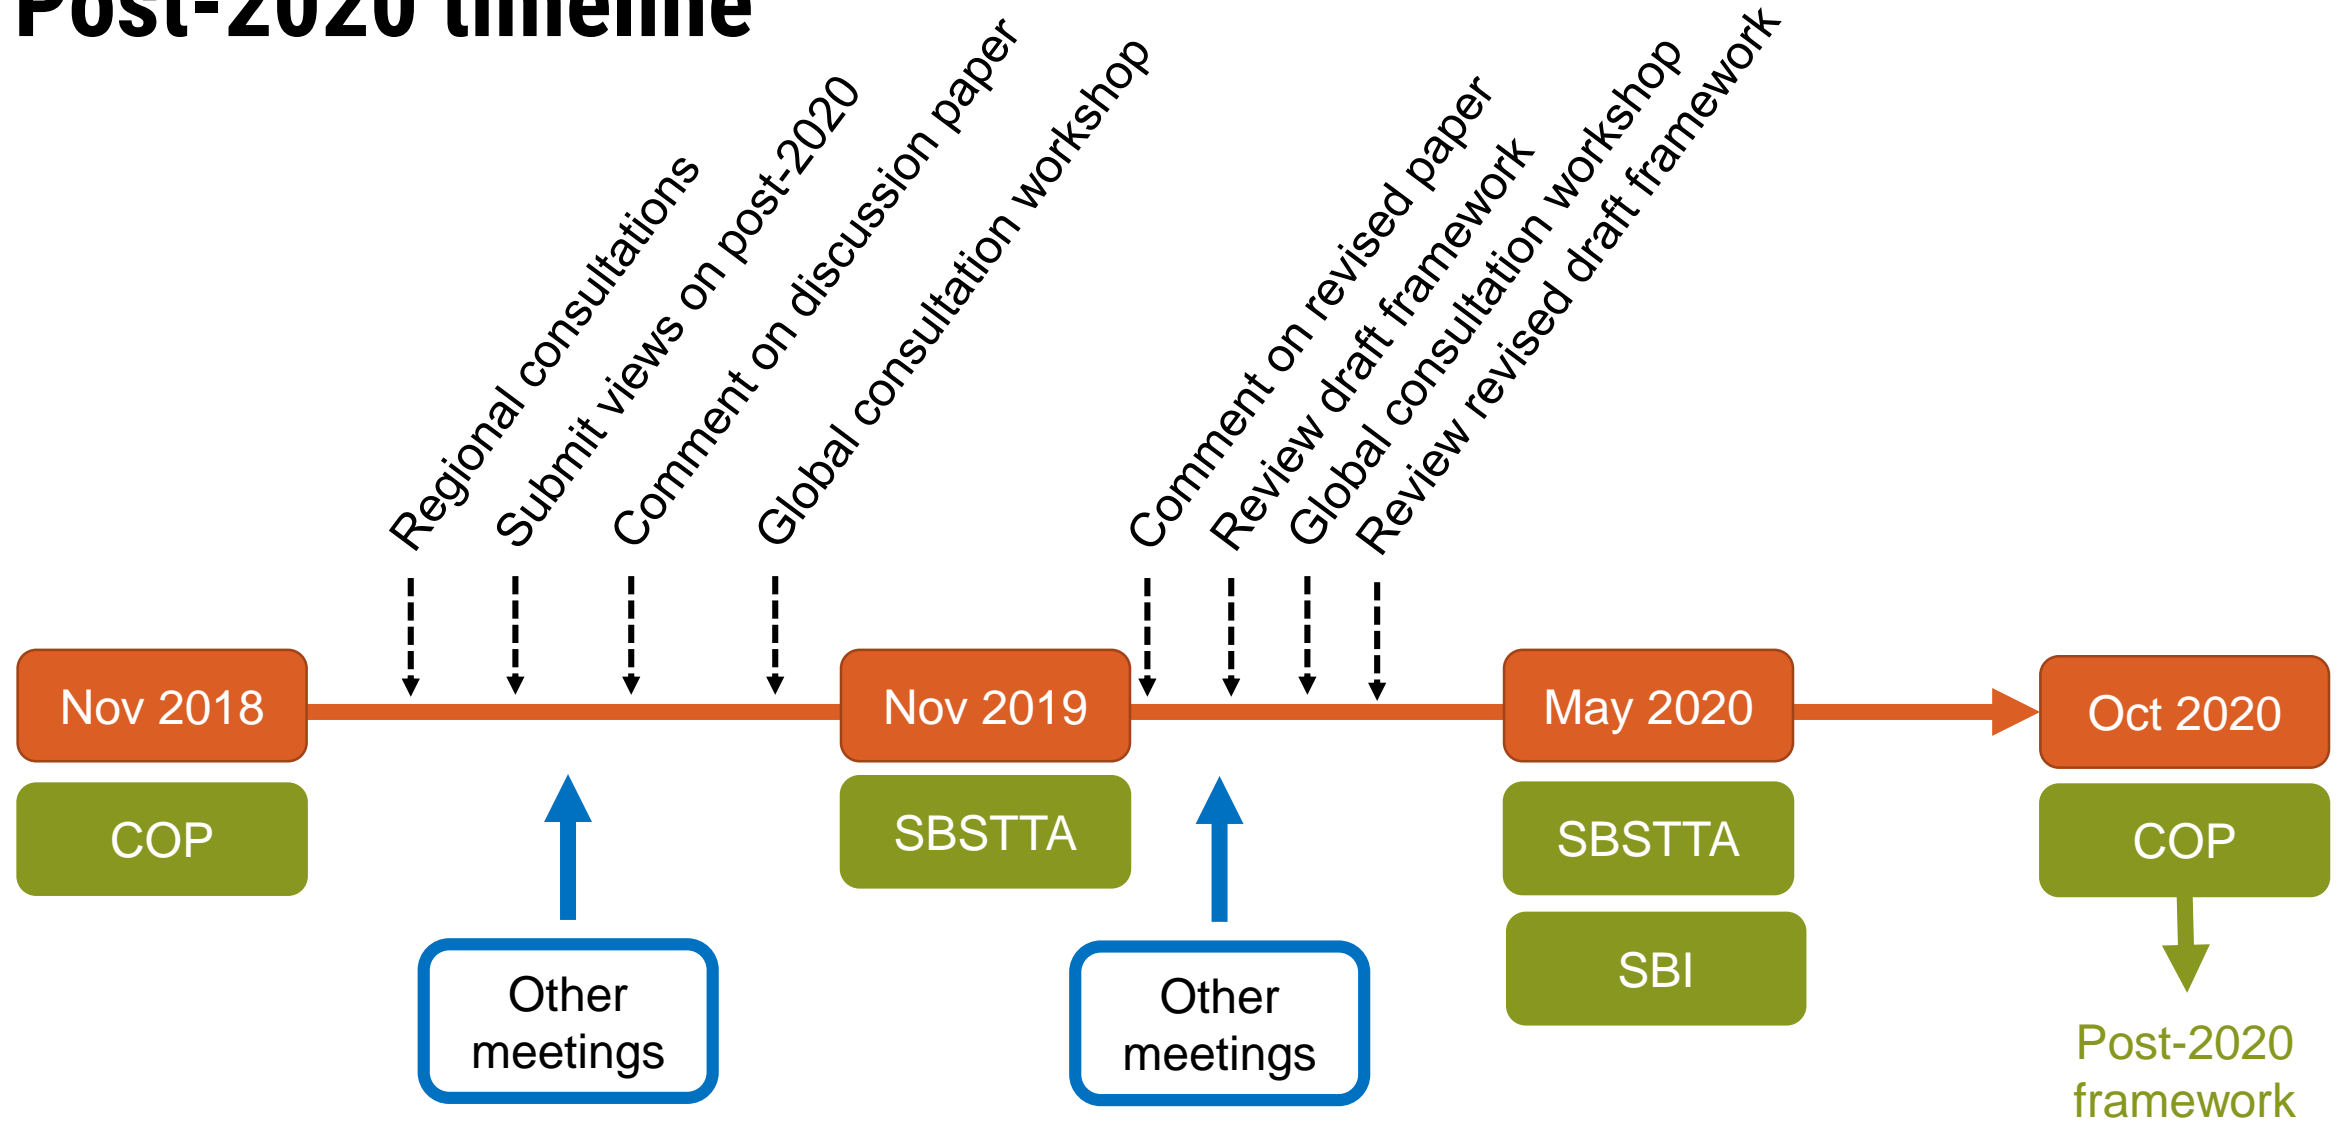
Post-2020 timeline

Regional consultations
Submit views on post-2020
Comment on discussion paper
Global consultation workshop
Comment on revised paper
Review draft framework
Global consultation workshop
Review revised draft framework

Nov 2018
COP

Other meetings

Nov 2019
SBSTTA

Other meetings

May 2020
SBSTTA
SBI

Oct 2020
COP
Post-2020 framework